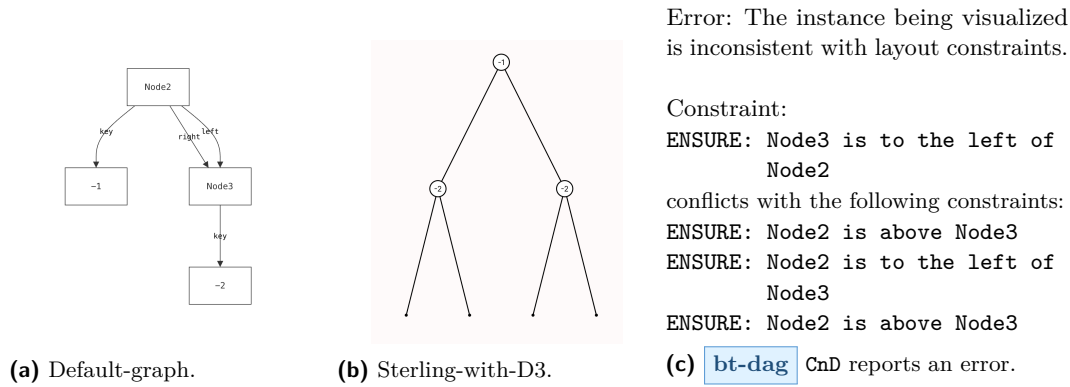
Node2

key

right

left

-1

Node3

key

-2

(a) Default-graph.

-1

-2

-2

(b) Sterling-with-D3.

Error: The instance being visualized is inconsistent with layout constraints.

Constraint:
ENSURE: Node3 is to the left of Node2
conflicts with the following constraints:
ENSURE: Node2 is above Node3
ENSURE: Node2 is to the left of Node3
ENSURE: Node2 is above Node3

(c) bt-dag CnD reports an error.